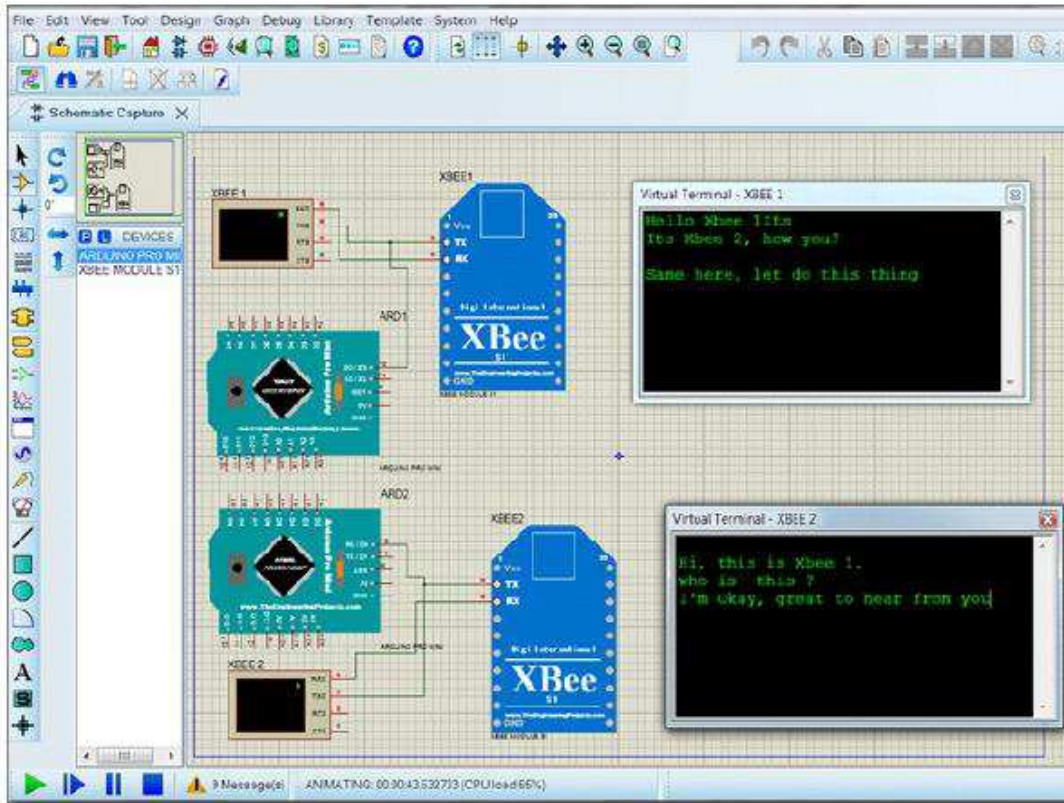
File Edit View Tool Design Graph Debug Library Template System Help

Schematic Capture

P L DEVICES
ARDUINO PRO MI
XBEE MODULE S1

XBEE 1

XBEE1

Vcc
TX
RX

Digi International
XBee
S1

GND

ARD1

Arduino Pro Mini

ARDUINO PRO MINI

ARD2

Arduino Pro Mini

www.TheEngineeringProjects.com

XBEE2

Vcc
TX
RX

Digi International
XBee
S1

ARDUINO PRO MINI

XBEE 2

Virtual Terminal - XBEE 1

Hello Xbee 1I'm
Its Xbee 2, how you?

Same here, let do this thing

Virtual Terminal - XBEE 2

Hi, this is Xbee 1.
who is this ?
I'm okay, great to hear from you

9 Message(s) ANIMATING: 00:00:43.532713 (CPU load 66%)